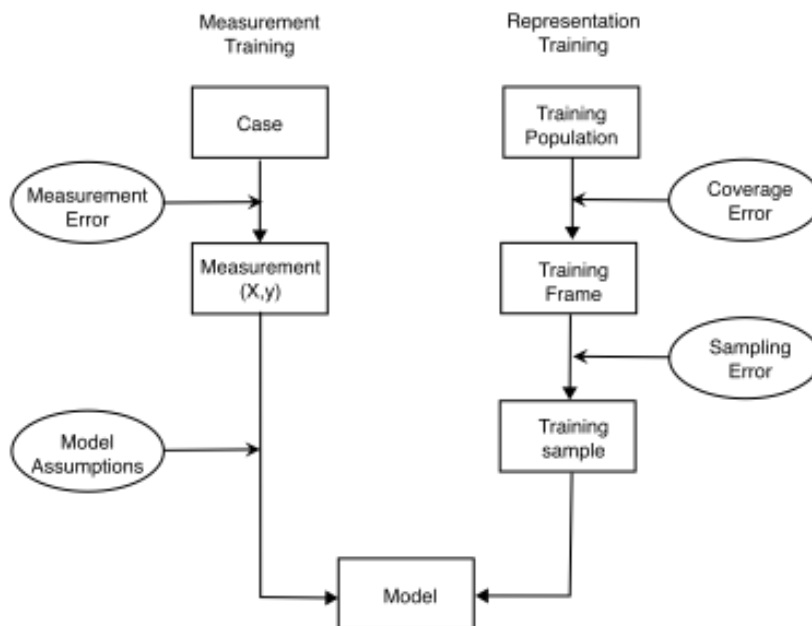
Measurement Training

Representation Training

Case

Measurement Error

Measurement (X,y)

Model Assumptions

Training Population

Coverage Error

Training Frame

Sampling Error

Training sample

Model